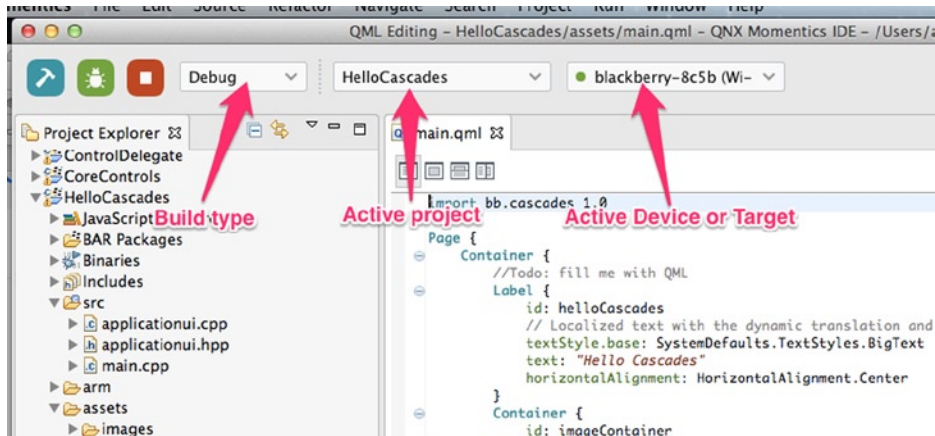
Momentics File Edit Source Refactor Navigate Search Project Run Window Help

QML Editing – HelloCascades/assets/main.qml – QNX Momentics IDE – /Users/a

Debug

HelloCascades

blackberry-8c5b (Wi-

Project Explorer

ControlDelegate
CoreControls
HelloCascades
JavaScript
BAR Packages
Binaries
Includes
src
applicationui.cpp
applicationui.hpp
main.cpp
arm
assets
images

Build type

Active project

Active Device or Target

main.qml

import bb.cascades 1.0

Page {
Container {
//Todo: fill me with QML
Label {
id: helloCascades
// Localized text with the dynamic translation and
textStyle.base: SystemDefaults.TextStyles.BigText
text: "Hello Cascades"
horizontalAlignment: HorizontalAlignment.Center
}
Container {
id: imageContainer